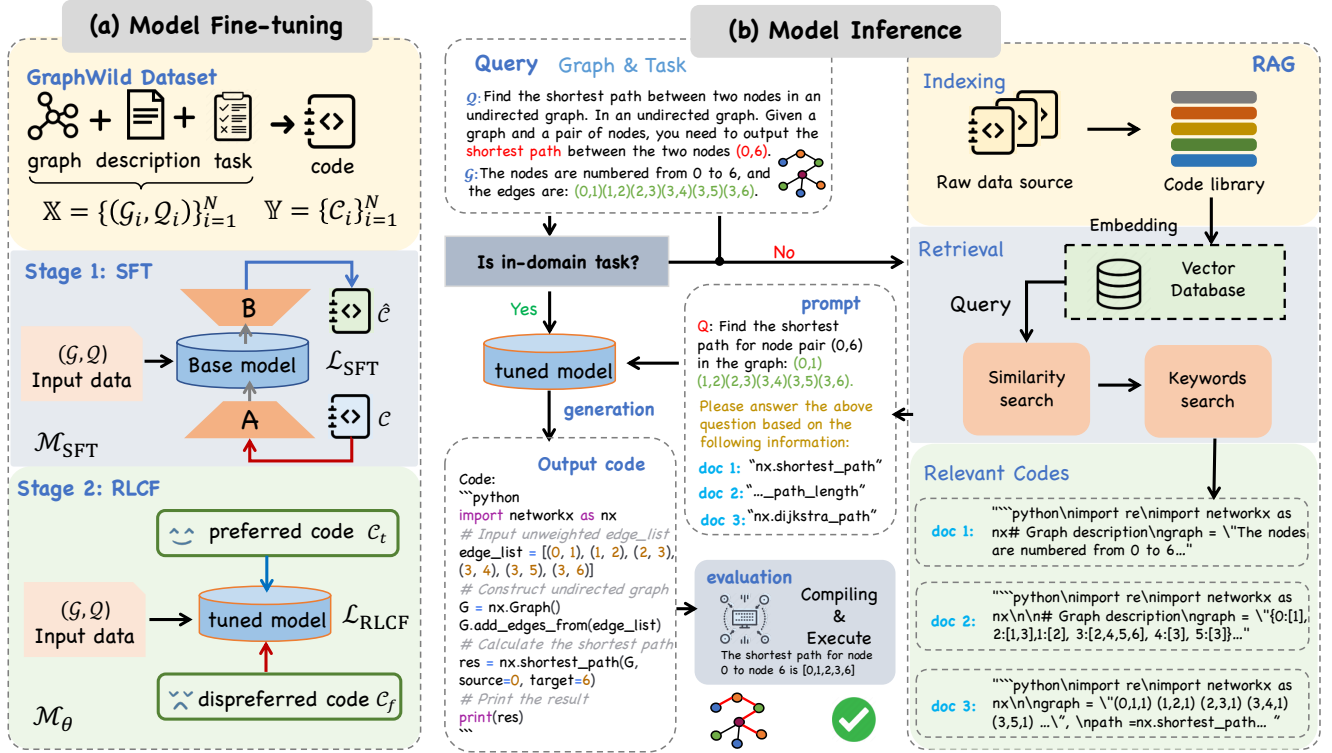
(a) Model Fine-tuning

GraphWild Dataset

graph + description + task → code

$\mathbb{X} = \{(\mathcal{G}_i, \mathcal{Q}_i)\}_{i=1}^{N}$ $\mathbb{Y} = \{\mathcal{C}_i\}_{i=1}^{N}$

Stage 1: SFT

B

$\hat{\mathcal{C}}$

$(\mathcal{G}, \mathcal{Q})$ Input data

Base model

$\mathcal{L}_{\text{SFT}}$

A

$\mathcal{C}$

$\mathcal{M}_{\text{SFT}}$

Stage 2: RLCF

preferred code $\mathcal{C}_t$

$(\mathcal{G}, \mathcal{Q})$ Input data

tuned model

$\mathcal{L}_{\text{RLCF}}$

dispreferred code $\mathcal{C}_f$

$\mathcal{M}_{\theta}$

(b) Model Inference

Query Graph & Task

$\mathcal{Q}$: Find the shortest path between two nodes in an undirected graph. In an undirected graph. Given a graph and a pair of nodes, you need to output the shortest path between the two nodes (0,6).

$\mathcal{G}$: The nodes are numbered from 0 to 6, and the edges are: (0,1)(1,2)(2,3)(3,4)(3,5)(3,6).

Is in-domain task?

No

Yes

tuned model

generation

prompt

Q: Find the shortest path for node pair (0,6) in the graph: (0,1) (1,2)(2,3)(3,4)(3,5)(3,6).

Please answer the above question based on the following information:

doc 1: "nx.shortest_path"

doc 2: "..._path_length"

doc 3: "nx.dijkstra_path"

Output code

Code:
```python
import networkx as nx
# Input unweighted edge_list
edge_list = [(0, 1), (1, 2), (2, 3), (3, 4), (3, 5), (3, 6)]
# Construct undirected graph
G = nx.Graph()
G.add_edges_from(edge_list)
# Calculate the shortest path
res = nx.shortest_path(G, source=0, target=6)
# Print the result
print(res)
```

evaluation

Compiling & Execute

The shortest path for node 0 to node 6 is [0,1,2,3,6]

RAG

Indexing

Raw data source

Code library

Embedding

Retrieval

Vector Database

Query

Similarity search

Keywords search

Relevant Codes

doc 1: "```python\nimport re\nimport networkx as nx# Graph description\ngraph = \"The nodes are numbered from 0 to 6..."

doc 2: "```python\nimport re\nimport networkx as nx\n\n# Graph description\ngraph = \"{0:[1], 2:[1,3],1:[2], 3:[2,4,5,6], 4:[3], 5:[3]}..."

doc 3: "```python\nimport re\nimport networkx as nx\n\ngraph = \"(0,1,1) (1,2,1) (2,3,1) (3,4,1) (3,5,1) ...\", \npath =nx.shortest_path... "